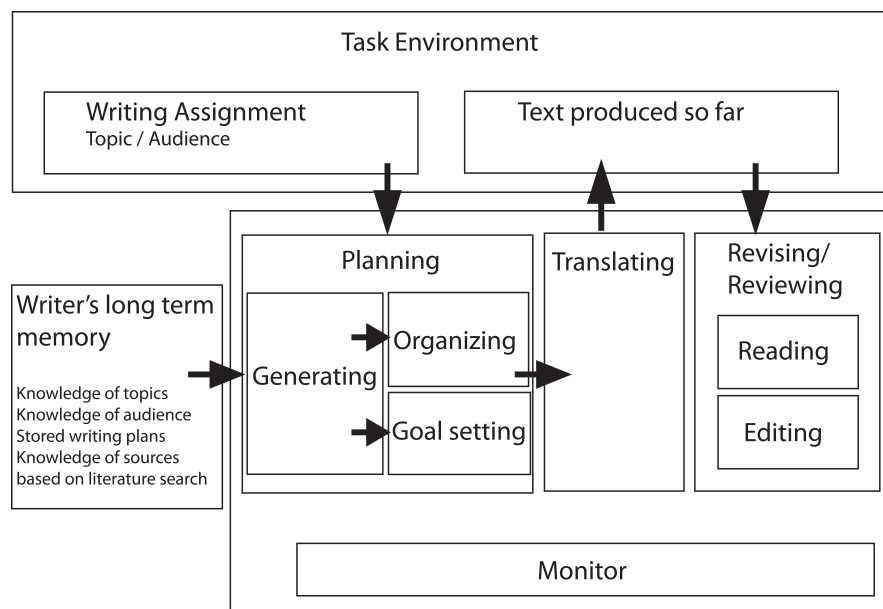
Task Environment

Writing Assignment
Topic / Audience

Text produced so far

Writer's long term memory

Knowledge of topics
Knowledge of audience
Stored writing plans
Knowledge of sources based on literature search

Planning

Generating

Organizing

Goal setting

Translating

Revising/ Reviewing

Reading

Editing

Monitor